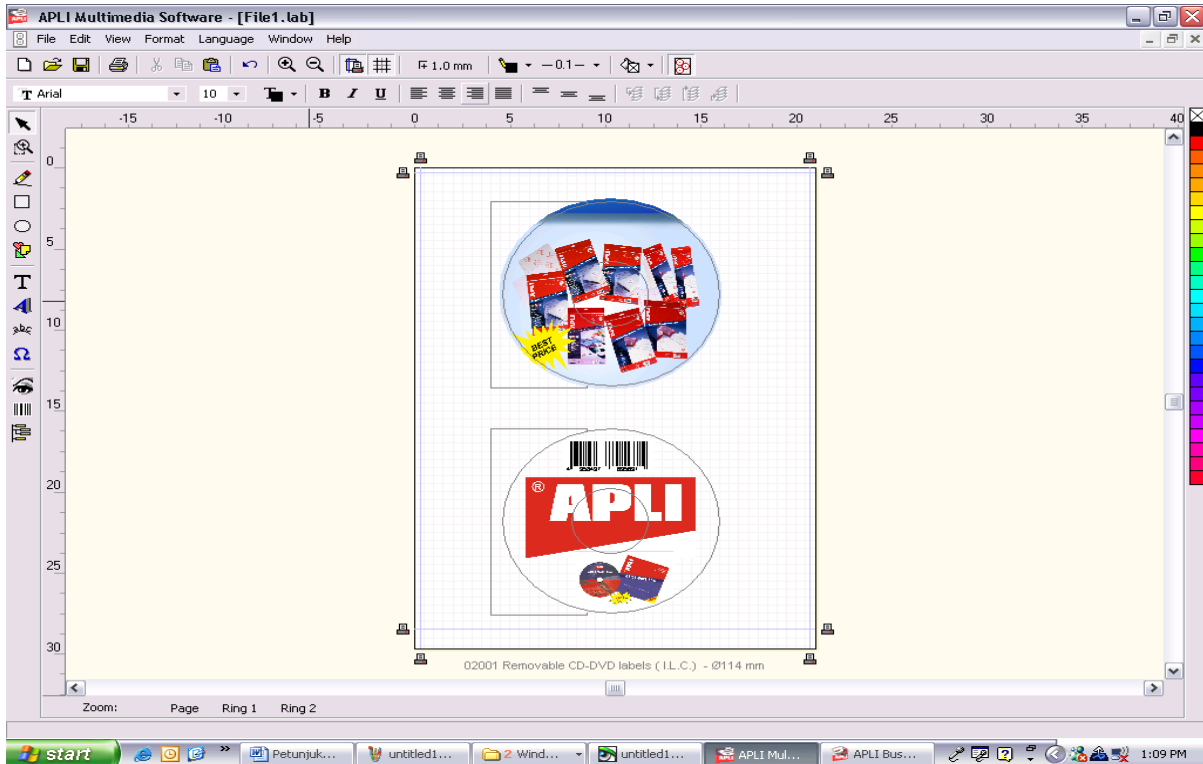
APLI Multimedia Software - [File1.lab]

File Edit View Format Language Window Help

1.0 mm — 0.1 —

Arial 10

B I U

-15 -10 -5 0 5 10 15 20 25 30 35 40

0
5
10
15
20
25
30

BEST PRICE

APLI

02001 Removable CD-DVD labels ( I.L.C.) - Ø114 mm

Zoom: Page Ring 1 Ring 2

start Petunjuk... untitled1... 2 Wind... untitled1... APLI Mul... APLI Bus... 1:09 PM